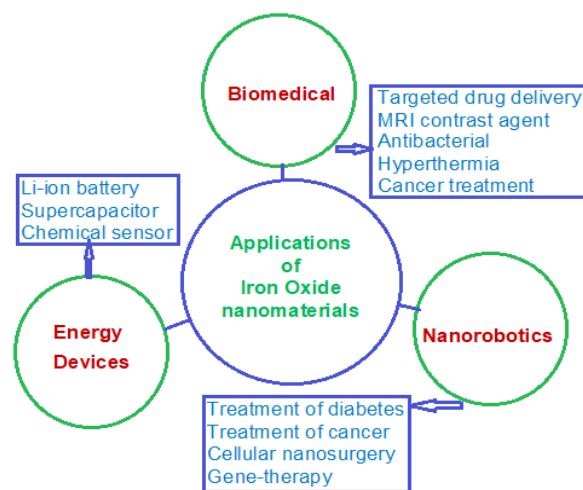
Biomedical

Targeted drug delivery
MRI contrast agent
Antibacterial
Hyperthermia
Cancer treatment

Li-ion battery
Supercapacitor
Chemical sensor

Applications of Iron Oxide nanomaterials

Energy Devices

Nanorobotics

Treatment of diabetes
Treatment of cancer
Cellular nanosurgery
Gene-therapy